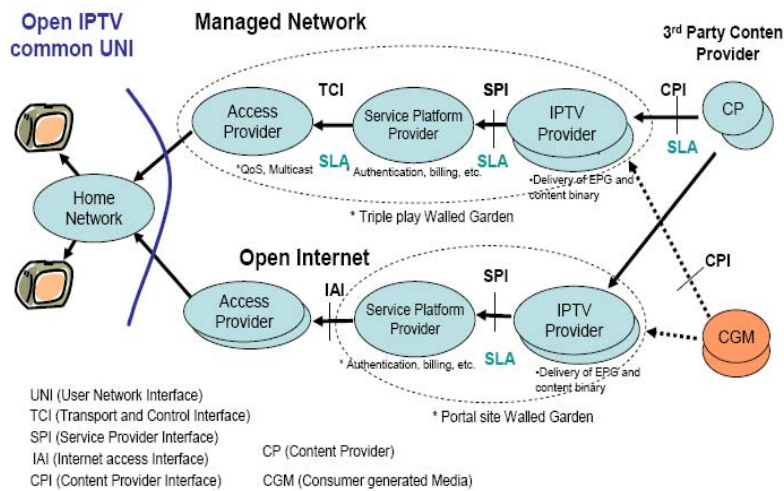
Open IPTV common UNI

Managed Network

3rd Party Conten Provider

Access Provider

TCI

Service Platform Provider

SPI

IPTV Provider

CPI

CP

*QoS, Multicast

SLA

*Authentication, billing, etc.

SLA

SLA

•Delivery of EPG and content binary

* Triple play Walled Garden

Home Network

Open Internet

CPI

SPI

IAI

Access Provider

Service Platform Provider

IPTV Provider

CGM

* Authentication, billing, etc.

SLA

•Delivery of EPG and content binary

* Portal site Walled Garden

UNI (User Network Interface)
TCI (Transport and Control Interface)
SPI (Service Provider Interface)
IAI (Internet access Interface)
CPI (Content Provider Interface)

CP (Content Provider)
CGM (Consumer generated Media)